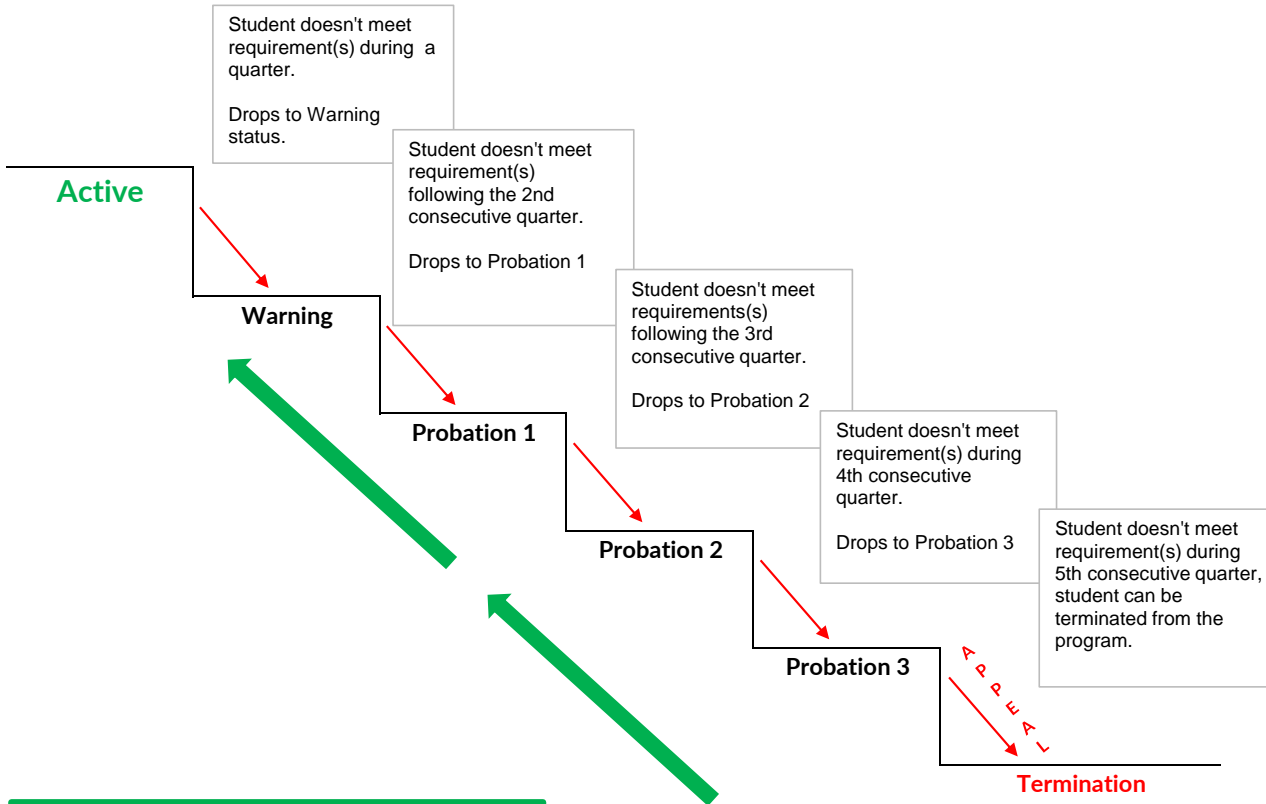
Student doesn't meet requirement(s) during a quarter.

Drops to Warning status.

Active

Student doesn't meet requirement(s) following the 2nd consecutive quarter.

Drops to Probation 1

Warning

Student doesn't meet requirements(s) following the 3rd consecutive quarter.

Drops to Probation 2

Probation 1

Student doesn't meet requirement(s) during 4th consecutive quarter.

Drops to Probation 3

Probation 2

Student doesn't meet requirement(s) during 5th consecutive quarter, student can be terminated from the program.

Probation 3

APPEAL

Termination